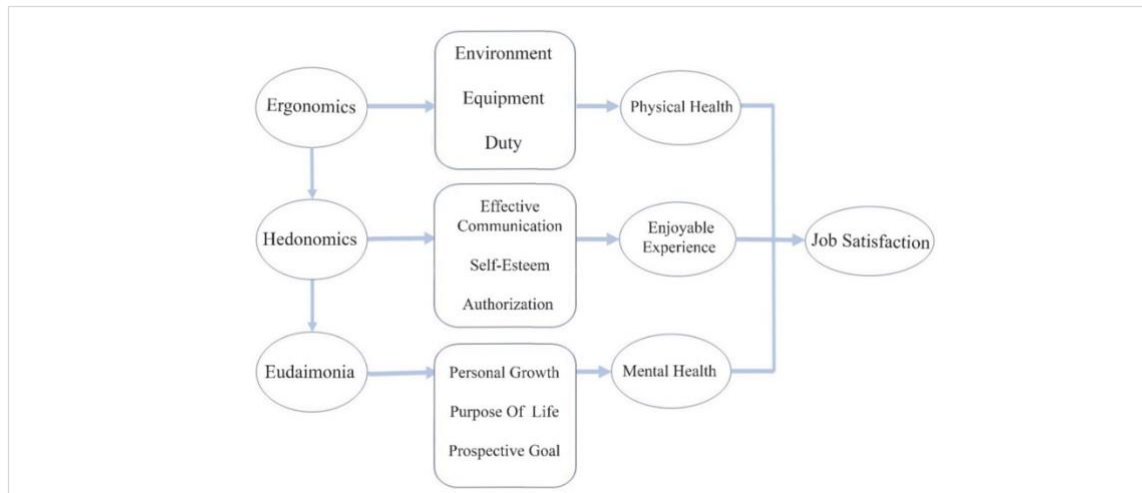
Ergonomics

Environment
Equipment
Duty

Physical Health

Hedonomics

Effective Communication
Self-Esteem
Authorization

Enjoyable Experience

Job Satisfaction

Eudaimonia

Personal Growth
Purpose Of Life
Prospective Goal

Mental Health